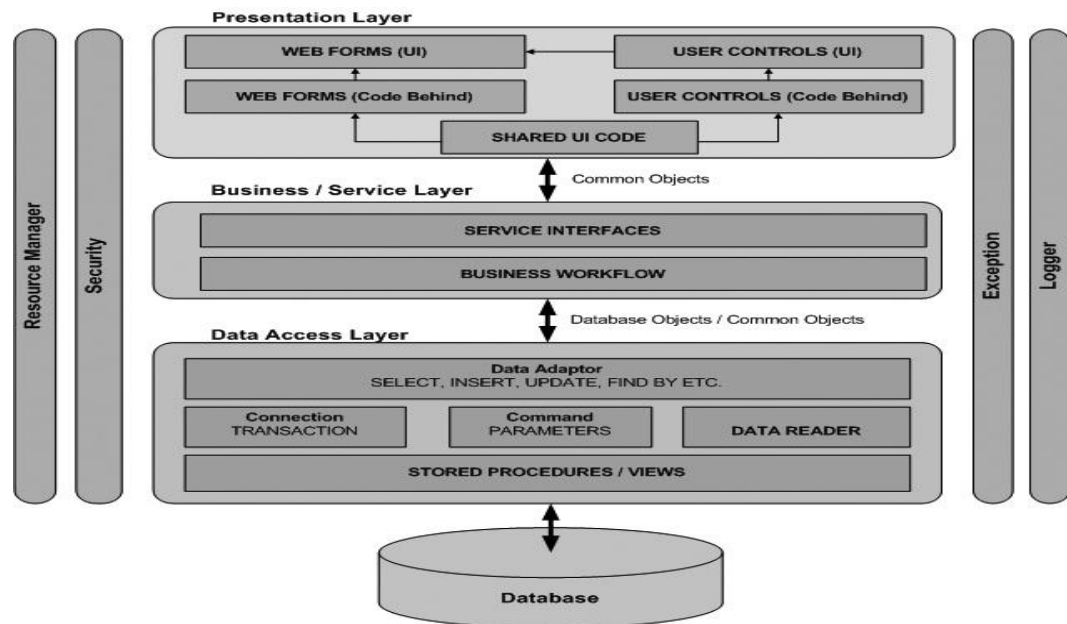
Resource Manager

Security

Presentation Layer

WEB FORMS (UI)

USER CONTROLS (UI)

WEB FORMS (Code Behind)

USER CONTROLS (Code Behind)

SHARED UI CODE

Common Objects

Business / Service Layer

SERVICE INTERFACES

BUSINESS WORKFLOW

Database Objects / Common Objects

Data Access Layer

Data Adaptor
SELECT, INSERT, UPDATE, FIND BY ETC.

Connection
TRANSACTION

Command
PARAMETERS

DATA READER

STORED PROCEDURES / VIEWS

Database

Exception

Logger